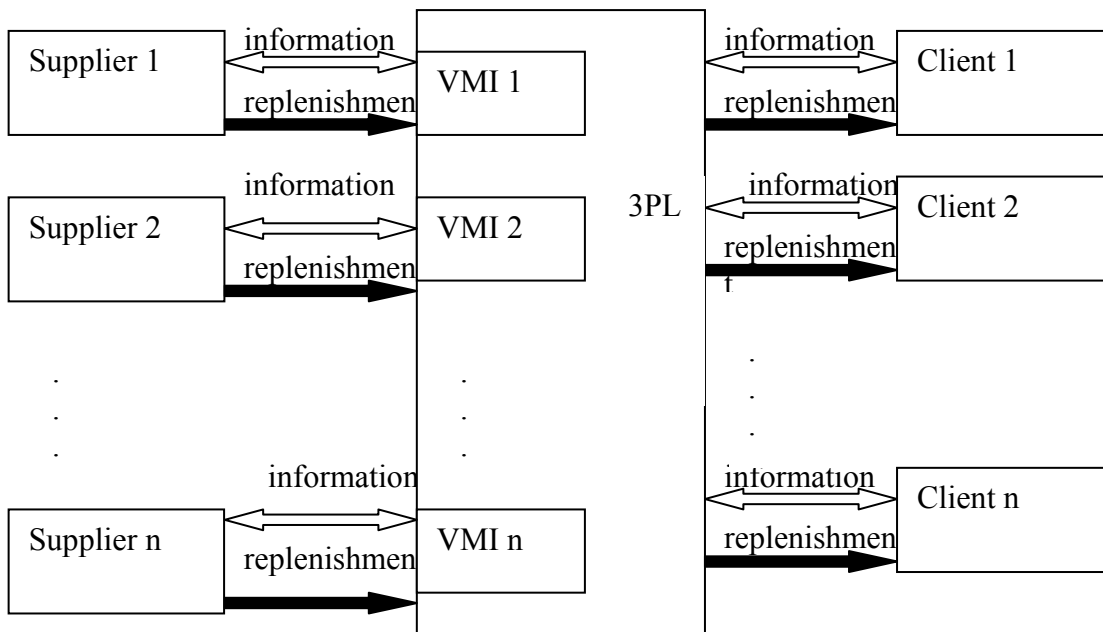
Supplier 1
information
replenishmen
VMI 1
information
replenishmen
Client 1

information
Supplier 2
replenishmen
VMI 2
3PL
information
Client 2
replenishmen
t

.
.
.

.
.
.

.
.
.

information
Supplier n
replenishmen
VMI n
information
Client n
replenishmen